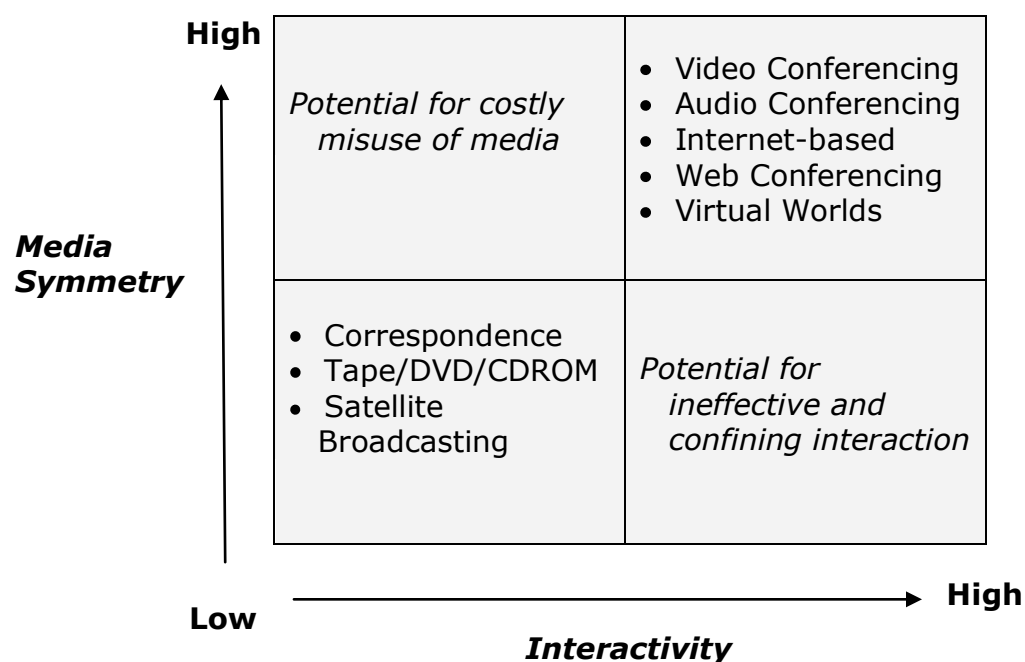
High

Media Symmetry

| | |
|---|---|
| *Potential for costly misuse of media* | • Video Conferencing<br>• Audio Conferencing<br>• Internet-based<br>• Web Conferencing<br>• Virtual Worlds |
| • Correspondence<br>• Tape/DVD/CDROM<br>• Satellite Broadcasting | *Potential for ineffective and confining interaction* |

Low

High

Interactivity